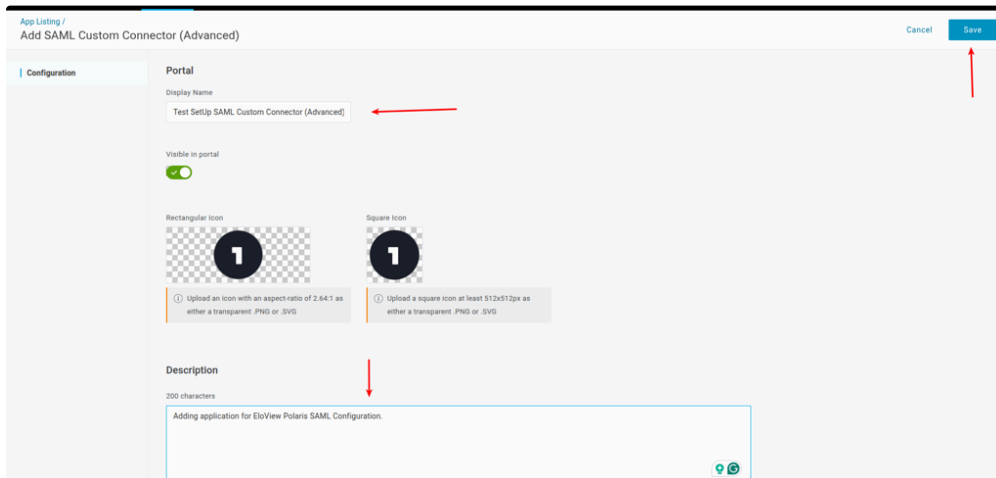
App Listing /
Add SAML Custom Connector (Advanced)

Cancel
Save

Configuration

Portal

Display Name
Test SetUp SAML Custom Connector (Advanced)

Visible in portal

Rectangular Icon

Upload an icon with an aspect-ratio of 2.64:1 as either a transparent .PNG or .SVG

Square Icon

Upload a square icon at least 512x512px as either a transparent .PNG or .SVG

Description

200 characters
Adding application for EloView Polaris SAML Configuration.